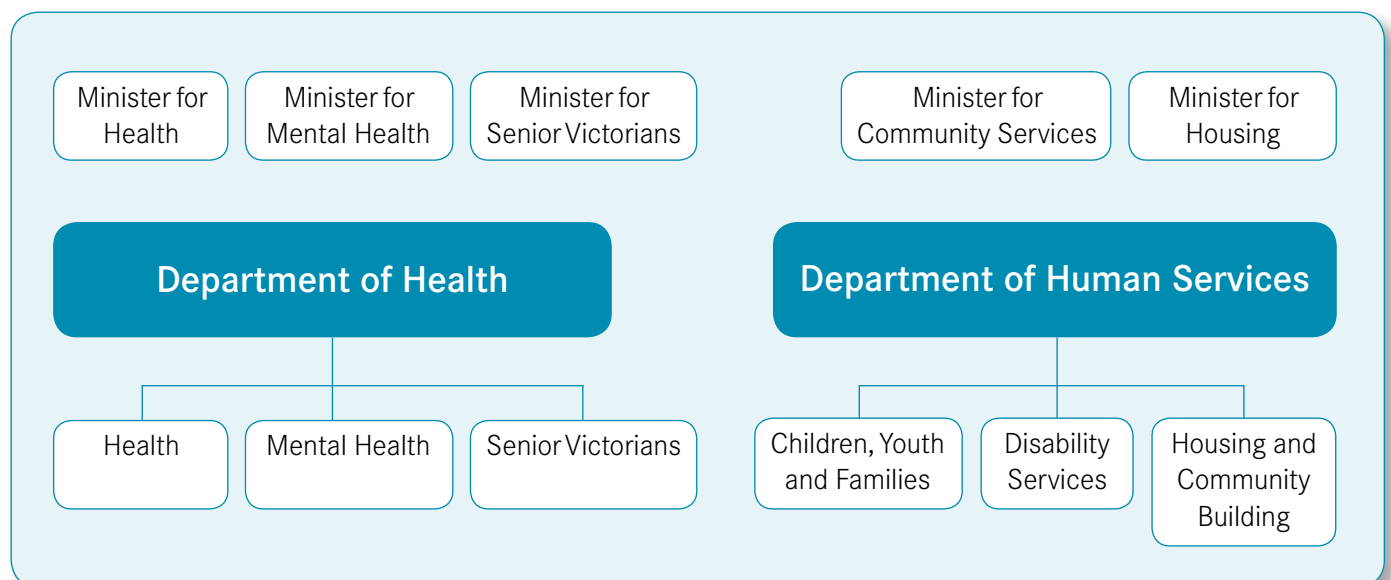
Minister for Health

Minister for Mental Health

Minister for Senior Victorians

Minister for Community Services

Minister for Housing

Department of Health

Department of Human Services

Health

Mental Health

Senior Victorians

Children, Youth and Families

Disability Services

Housing and Community Building